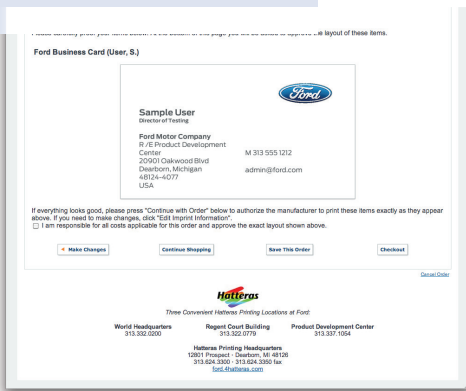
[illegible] layout of these items.

Ford Business Card (User, S.)

Ford

Sample User
Director of Testing

Ford Motor Company
R /E Product Development Center
20901 Oakwood Blvd
Dearborn, Michigan
48124-4077
USA

M 313 555 1212

admin@ford.com

If everything looks good, please press "Continue with Order" below to authorize the manufacturer to print these items exactly as they appear above. If you need to make changes, click "Edit Imprint Information".

I am responsible for all costs applicable for this order and approve the exact layout shown above.

Make Changes | Continue Shopping | Save This Order | Checkout

Cancel Order

Hatteras

Three Convenient Hatteras Printing Locations at Ford:

World Headquarters
313.332.0200

Regent Court Building
313.322.0779

Product Development Center
313.337.1054

Hatteras Printing Headquarters
12801 Prospect · Dearborn, MI 48126
313.624.3300 · 313.624.3350 fax
ford.4hatteras.com